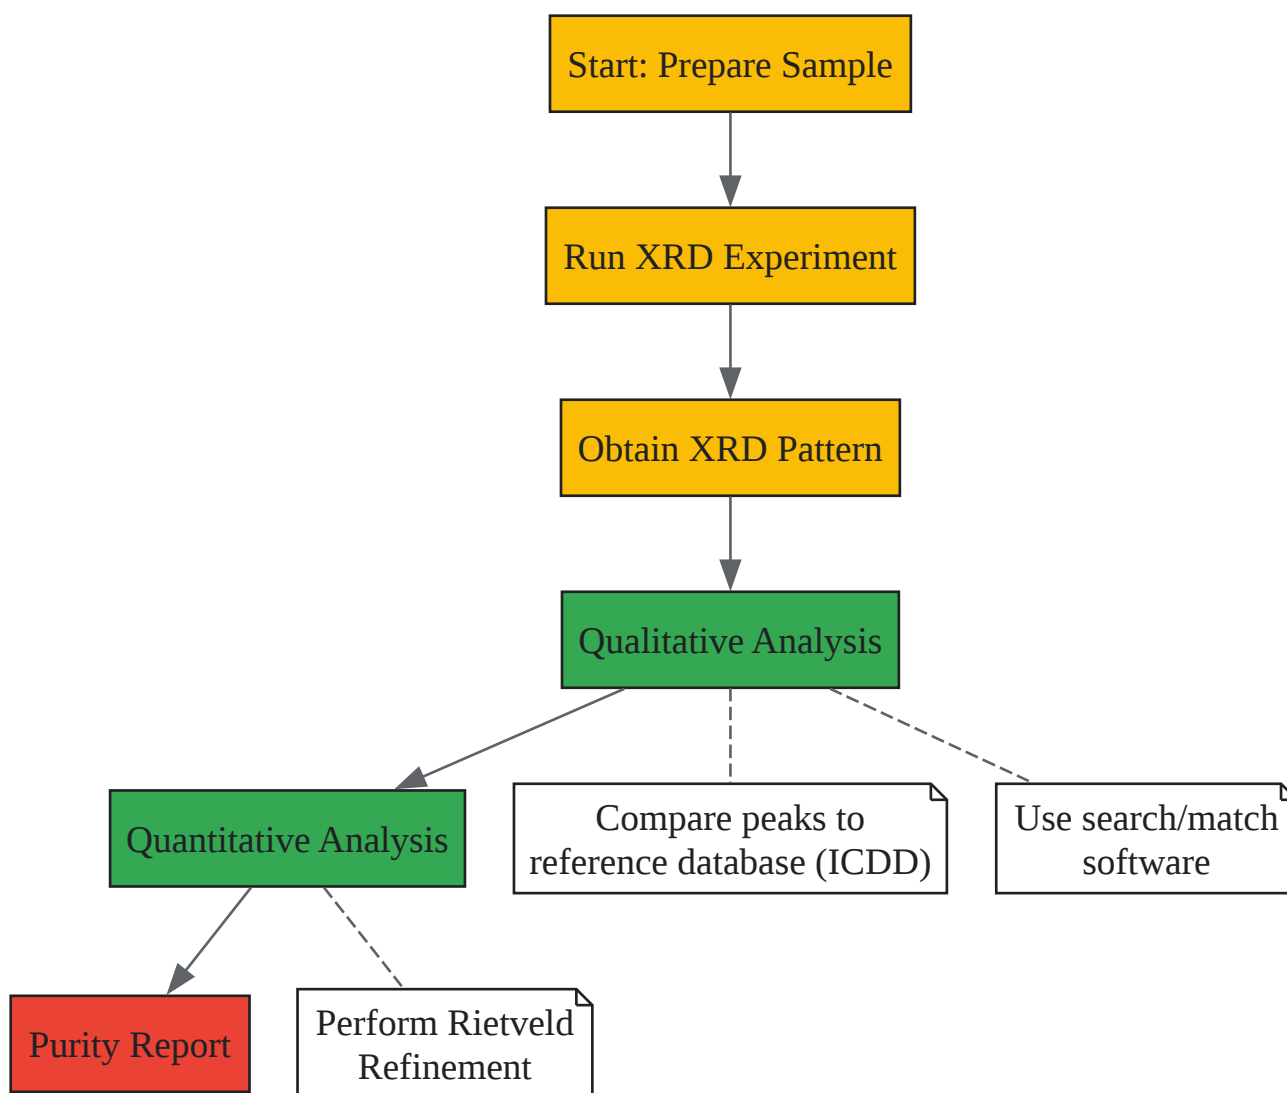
Start: Prepare Sample

Run XRD Experiment

Obtain XRD Pattern

Qualitative Analysis

Quantitative Analysis

Compare peaks to reference database (ICDD)

Use search/match software

Purity Report

Perform Rietveld Refinement